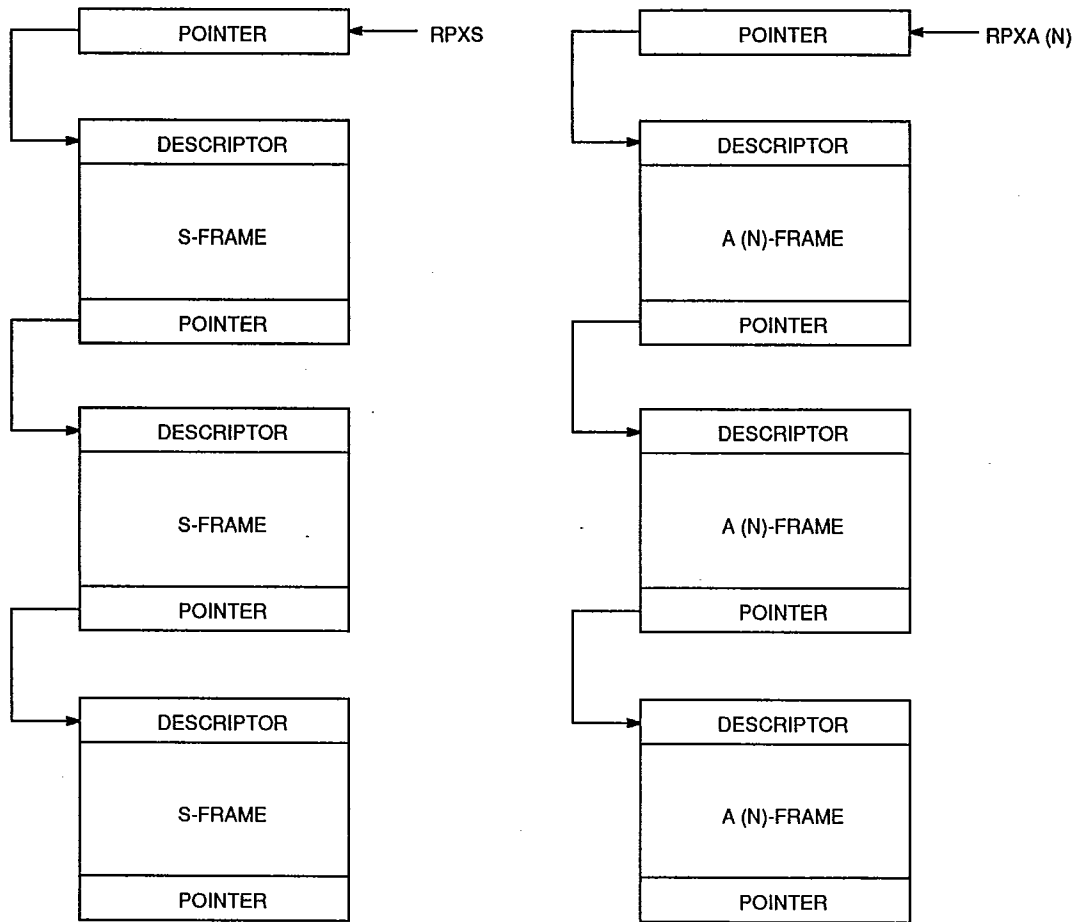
POINTER

RPXS

DESCRIPTOR

S-FRAME

POINTER

DESCRIPTOR

S-FRAME

POINTER

DESCRIPTOR

S-FRAME

POINTER

POINTER

RPXA (N)

DESCRIPTOR

A (N)-FRAME

POINTER

DESCRIPTOR

A (N)-FRAME

POINTER

DESCRIPTOR

A (N)-FRAME

POINTER